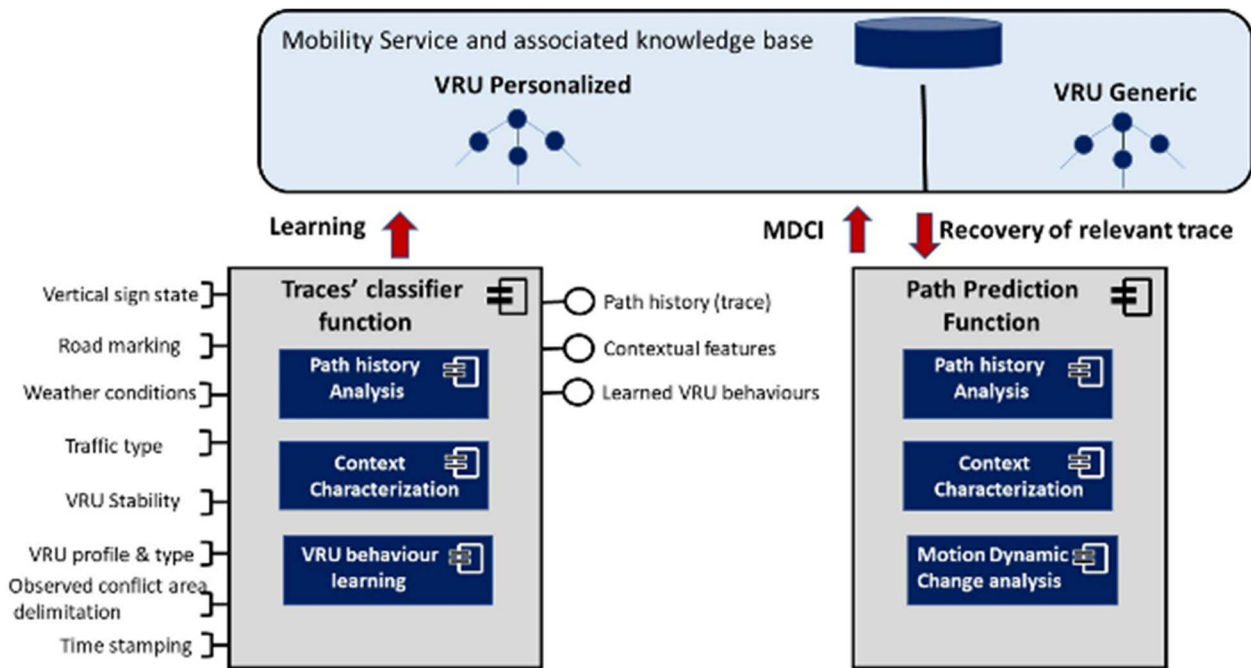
Mobility Service and associated knowledge base

VRU Personalized

VRU Generic

Learning

MDCI

Recovery of relevant trace

Vertical sign state

Road marking

Weather conditions

Traffic type

VRU Stability

VRU profile & type

Observed conflict area delimitation

Time stamping

Traces' classifier function

Path history Analysis

Context Characterization

VRU behaviour learning

Path history (trace)

Contextual features

Learned VRU behaviours

Path Prediction Function

Path history Analysis

Context Characterization

Motion Dynamic Change analysis